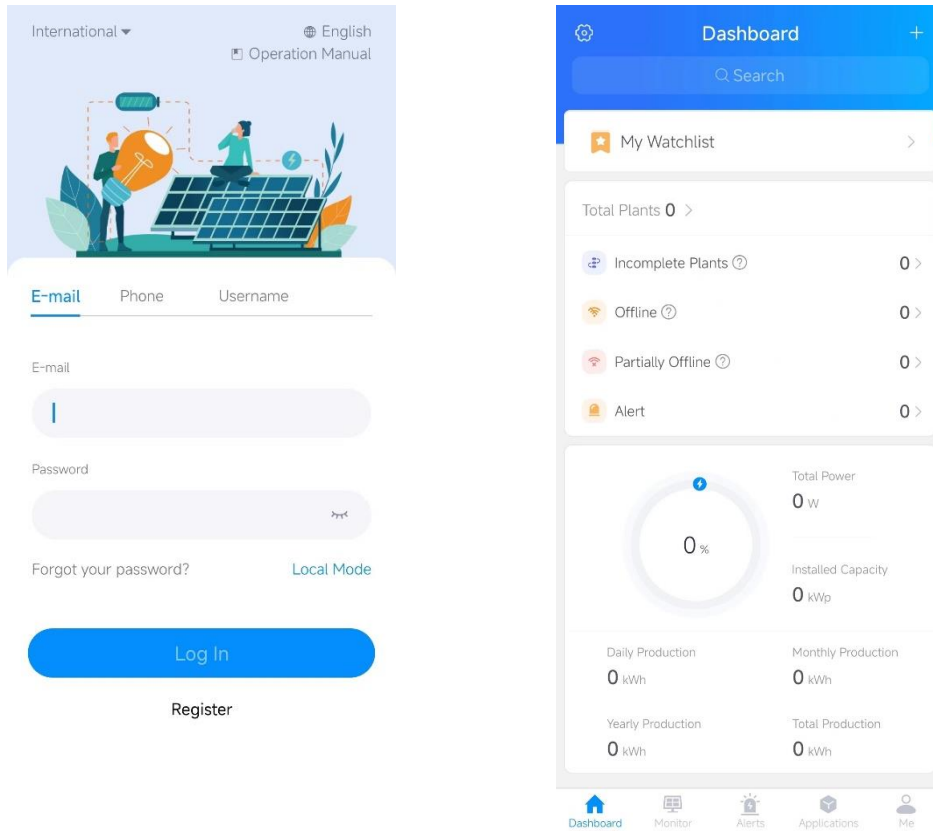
International ▾

English
Operation Manual

E-mail Phone Username

E-mail

Password

Forgot your password? Local Mode

Log In

Register

Dashboard +

Search

My Watchlist >

Total Plants 0 >

Incomplete Plants 0 >

Offline 0 >

Partially Offline 0 >

Alert 0 >

0 %

Total Power
0 W

Installed Capacity
0 kWp

Daily Production
0 kWh

Monthly Production
0 kWh

Yearly Production
0 kWh

Total Production
0 kWh

Dashboard Monitor Alerts Applications Me